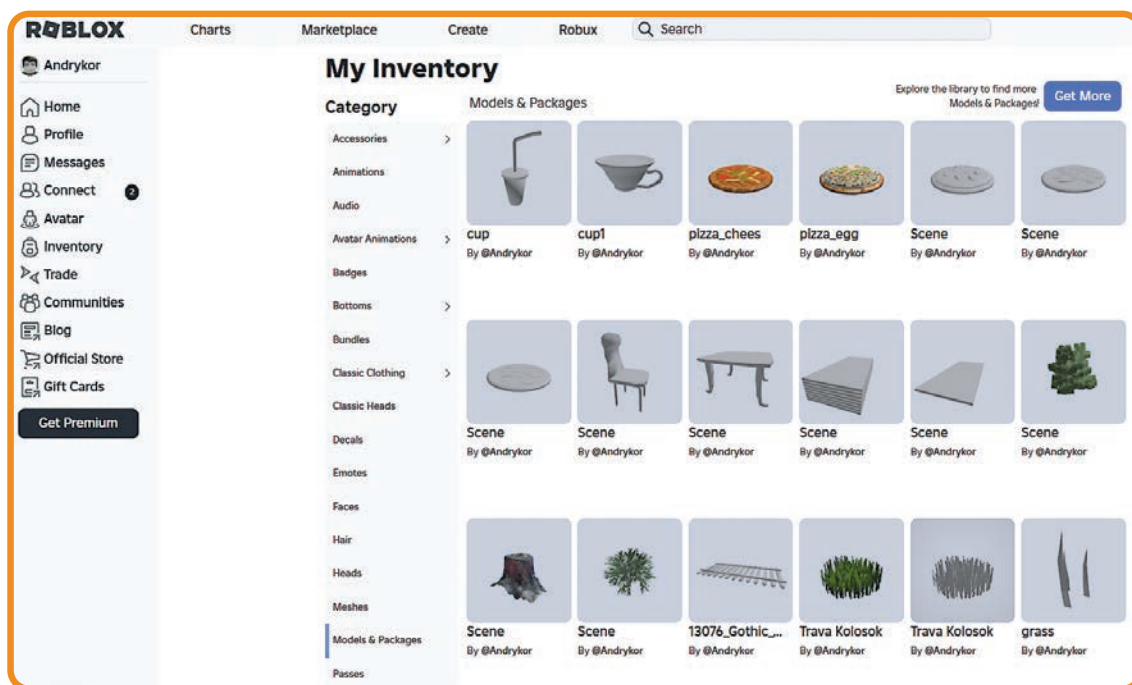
ROBLOX Charts Marketplace Create Robux Search

Andrykor

Home
Profile
Messages
Connect 2
Avatar
Inventory
Trade
Communities
Blog
Official Store
Gift Cards
Get Premium

My Inventory

Category

Accessories
Animations
Audio
Avatar Animations
Badges
Bottoms
Bundles
Classic Clothing
Classic Heads
Decals
Emotes
Faces
Hair
Heads
Meshes
Models & Packages
Passes

Models & Packages

Explore the library to find more Models & Packages! Get More

cup
By @Andrykor

cup1
By @Andrykor

pizza_chees
By @Andrykor

pizza_egg
By @Andrykor

Scene
By @Andrykor

Scene
By @Andrykor

Scene
By @Andrykor

Scene
By @Andrykor

Scene
By @Andrykor

Scene
By @Andrykor

Scene
By @Andrykor

Scene
By @Andrykor

Scene
By @Andrykor

Scene
By @Andrykor

13076_Gothic_...
By @Andrykor

Trava Kolosok
By @Andrykor

Trava Kolosok
By @Andrykor

grass
By @Andrykor